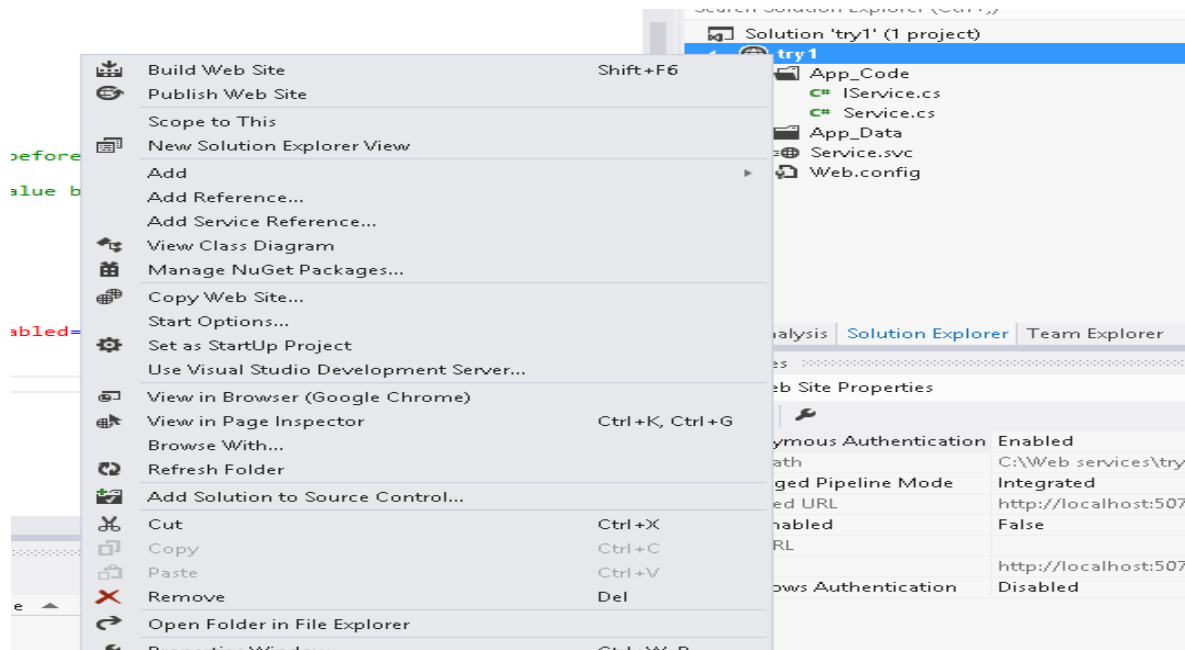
Solution 'try1' (1 project)
try1
App_Code
C# IService.cs
C# Service.cs
App_Data
Service.svc
Web.config

before
alue b
abled=

Build Web Site Shift+F6
Publish Web Site
Scope to This
New Solution Explorer View
Add
Add Reference...
Add Service Reference...
View Class Diagram
Manage NuGet Packages...
Copy Web Site...
Start Options...
Set as StartUp Project
Use Visual Studio Development Server...
View in Browser (Google Chrome)
View in Page Inspector Ctrl+K, Ctrl+G
Browse With...
Refresh Folder
Add Solution to Source Control...
Cut Ctrl+X
Copy Ctrl+C
Paste Ctrl+V
Remove Del
Open Folder in File Explorer

alysis Solution Explorer Team Explorer
eb Site Properties

| | |
|---|---|
| ymous Authentication | Enabled |
| ath | C:\Web services\try |
| ged Pipeline Mode | Integrated |
| ed URL | http://localhost:507 |
| nabled | False |
| RL | |
| | http://localhost:507 |
| ows Authentication | Disabled |